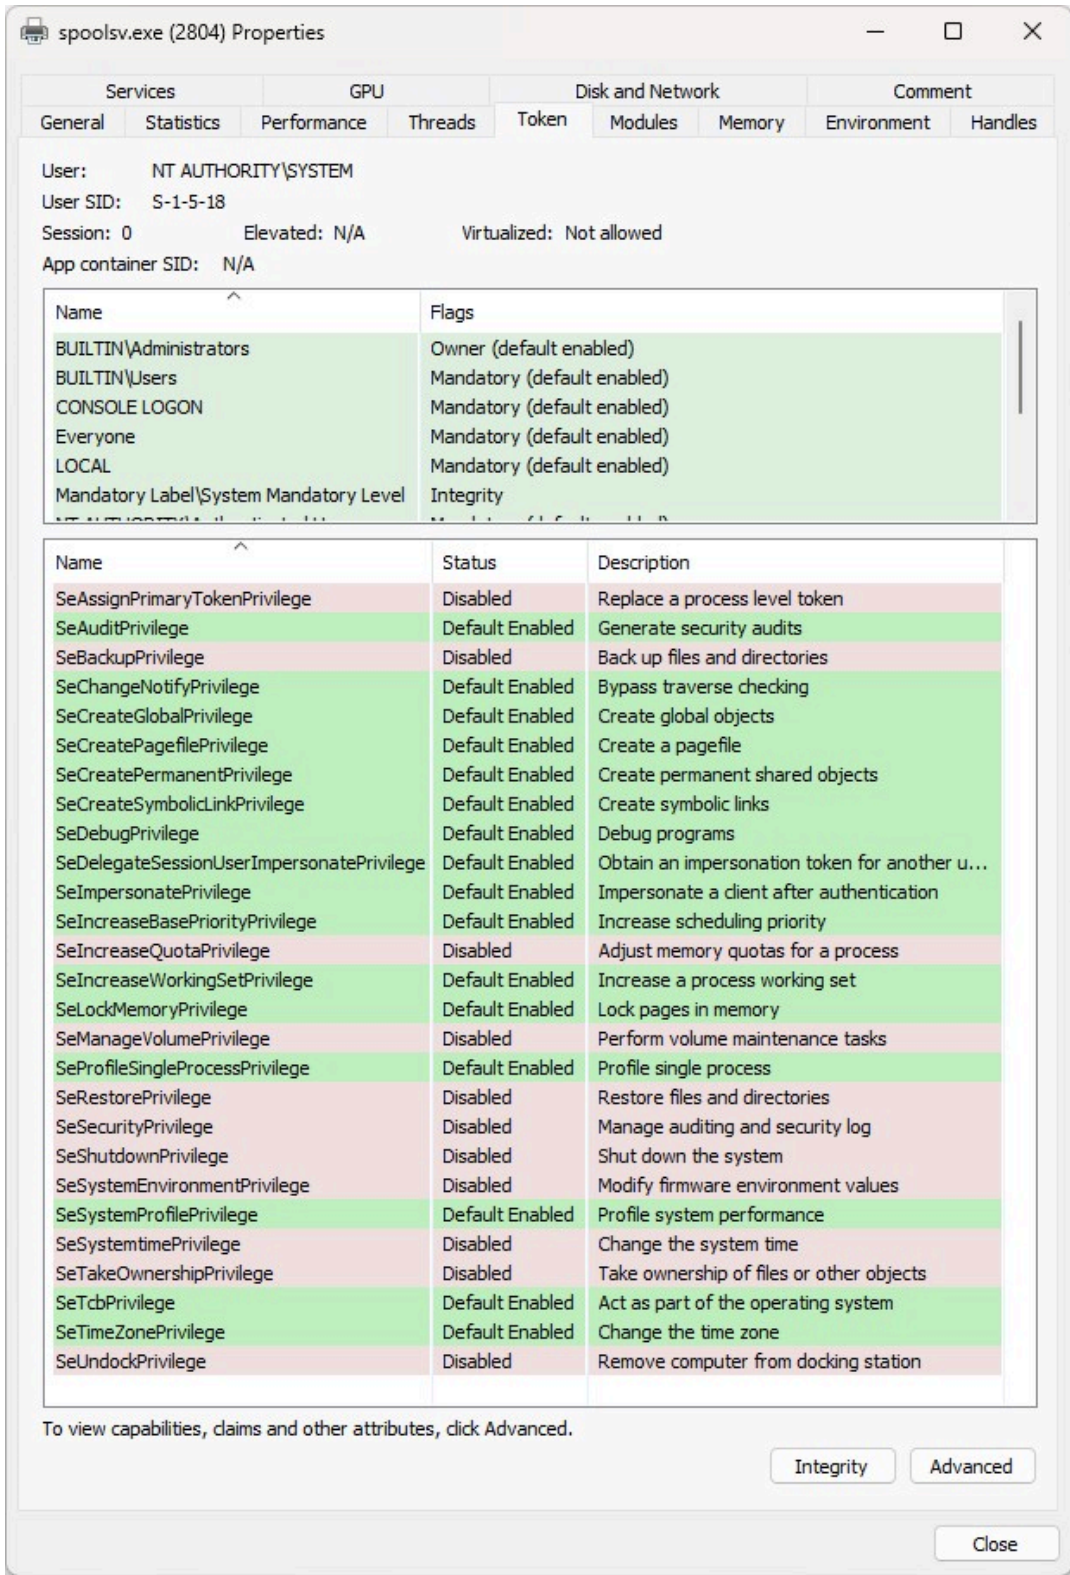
spoolsv.exe (2804) Properties

Services | GPU | Disk and Network | Comment
General | Statistics | Performance | Threads | Token | Modules | Memory | Environment | Handles

User: NT AUTHORITY\SYSTEM
User SID: S-1-5-18
Session: 0 Elevated: N/A Virtualized: Not allowed
App container SID: N/A

| Name | Flags |
|---|---|
| BUILTIN\Administrators | Owner (default enabled) |
| BUILTIN\Users | Mandatory (default enabled) |
| CONSOLE LOGON | Mandatory (default enabled) |
| Everyone | Mandatory (default enabled) |
| LOCAL | Mandatory (default enabled) |
| Mandatory Label\System Mandatory Level | Integrity |
| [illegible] | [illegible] |

| Name | Status | Description |
|---|---|---|
| SeAssignPrimaryTokenPrivilege | Disabled | Replace a process level token |
| SeAuditPrivilege | Default Enabled | Generate security audits |
| SeBackupPrivilege | Disabled | Back up files and directories |
| SeChangeNotifyPrivilege | Default Enabled | Bypass traverse checking |
| SeCreateGlobalPrivilege | Default Enabled | Create global objects |
| SeCreatePagefilePrivilege | Default Enabled | Create a pagefile |
| SeCreatePermanentPrivilege | Default Enabled | Create permanent shared objects |
| SeCreateSymbolicLinkPrivilege | Default Enabled | Create symbolic links |
| SeDebugPrivilege | Default Enabled | Debug programs |
| SeDelegateSessionUserImpersonatePrivilege | Default Enabled | Obtain an impersonation token for another u... |
| SeImpersonatePrivilege | Default Enabled | Impersonate a client after authentication |
| SeIncreaseBasePriorityPrivilege | Default Enabled | Increase scheduling priority |
| SeIncreaseQuotaPrivilege | Disabled | Adjust memory quotas for a process |
| SeIncreaseWorkingSetPrivilege | Default Enabled | Increase a process working set |
| SeLockMemoryPrivilege | Default Enabled | Lock pages in memory |
| SeManageVolumePrivilege | Disabled | Perform volume maintenance tasks |
| SeProfileSingleProcessPrivilege | Default Enabled | Profile single process |
| SeRestorePrivilege | Disabled | Restore files and directories |
| SeSecurityPrivilege | Disabled | Manage auditing and security log |
| SeShutdownPrivilege | Disabled | Shut down the system |
| SeSystemEnvironmentPrivilege | Disabled | Modify firmware environment values |
| SeSystemProfilePrivilege | Default Enabled | Profile system performance |
| SeSystemtimePrivilege | Disabled | Change the system time |
| SeTakeOwnershipPrivilege | Disabled | Take ownership of files or other objects |
| SeTcbPrivilege | Default Enabled | Act as part of the operating system |
| SeTimeZonePrivilege | Default Enabled | Change the time zone |
| SeUndockPrivilege | Disabled | Remove computer from docking station |

To view capabilities, claims and other attributes, click Advanced.

Integrity Advanced

Close